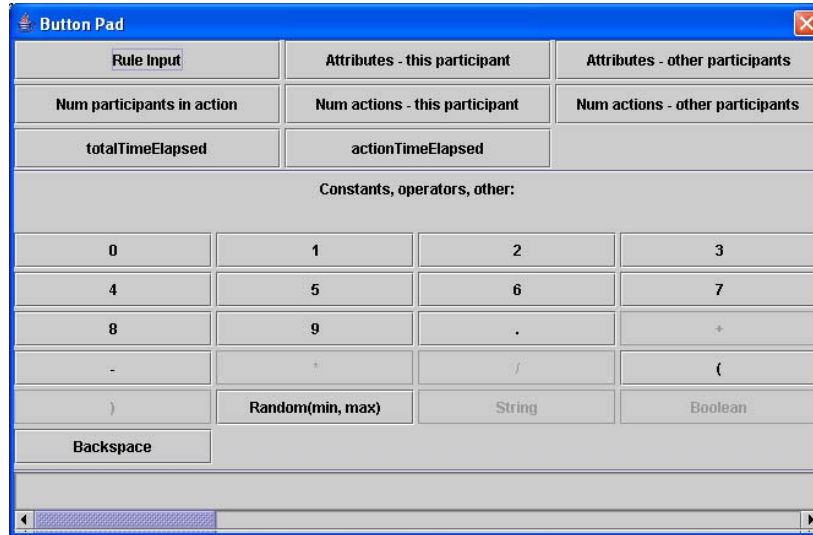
Button Pad

| Rule Input | Attributes - this participant | Attributes - other participants |
|---|---|---|
| Num participants in action | Num actions - this participant | Num actions - other participants |
| totalTimeElapsed | actionTimeElapsed | |

Constants, operators, other:

| 0 | 1 | 2 | 3 |
|---|---|---|---|
| 4 | 5 | 6 | 7 |
| 8 | 9 | . | + |
| - | * | / | ( |
| ) | Random(min, max) | String | Boolean |
| Backspace | | | |